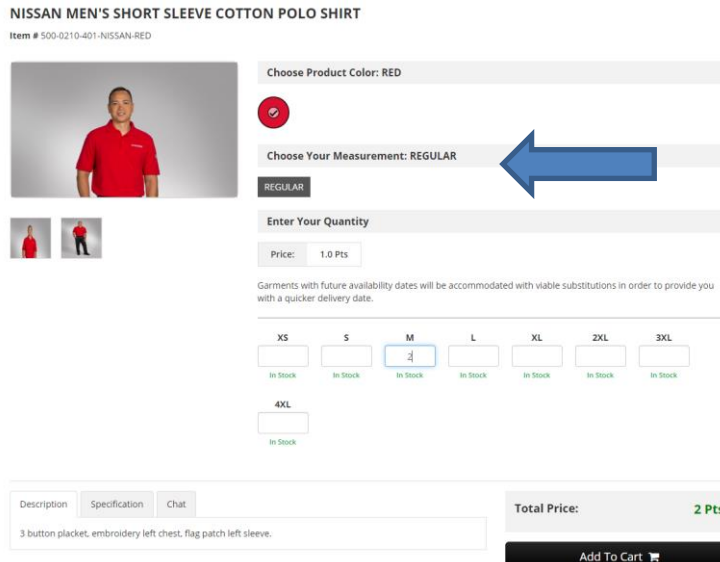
NISSAN MEN'S SHORT SLEEVE COTTON POLO SHIRT

Item # 500-0210-401-NISSAN-RED

Choose Product Color: RED

Choose Your Measurement: REGULAR

REGULAR

Enter Your Quantity

| Price: | 1.0 Pts |
|---|---|

Garments with future availability dates will be accommodated with viable substitutions in order to provide you with a quicker delivery date.

| XS | S | M | L | XL | 2XL | 3XL |
|---|---|---|---|---|---|---|
|  |  | 2 |  |  |  |  |
| In Stock | In Stock | In Stock | In Stock | In Stock | In Stock | In Stock |

4XL

In Stock

Description | Specification | Chat

3 button placket, embroidery left chest, flag patch left sleeve.

Total Price: 2 Pts

Add To Cart